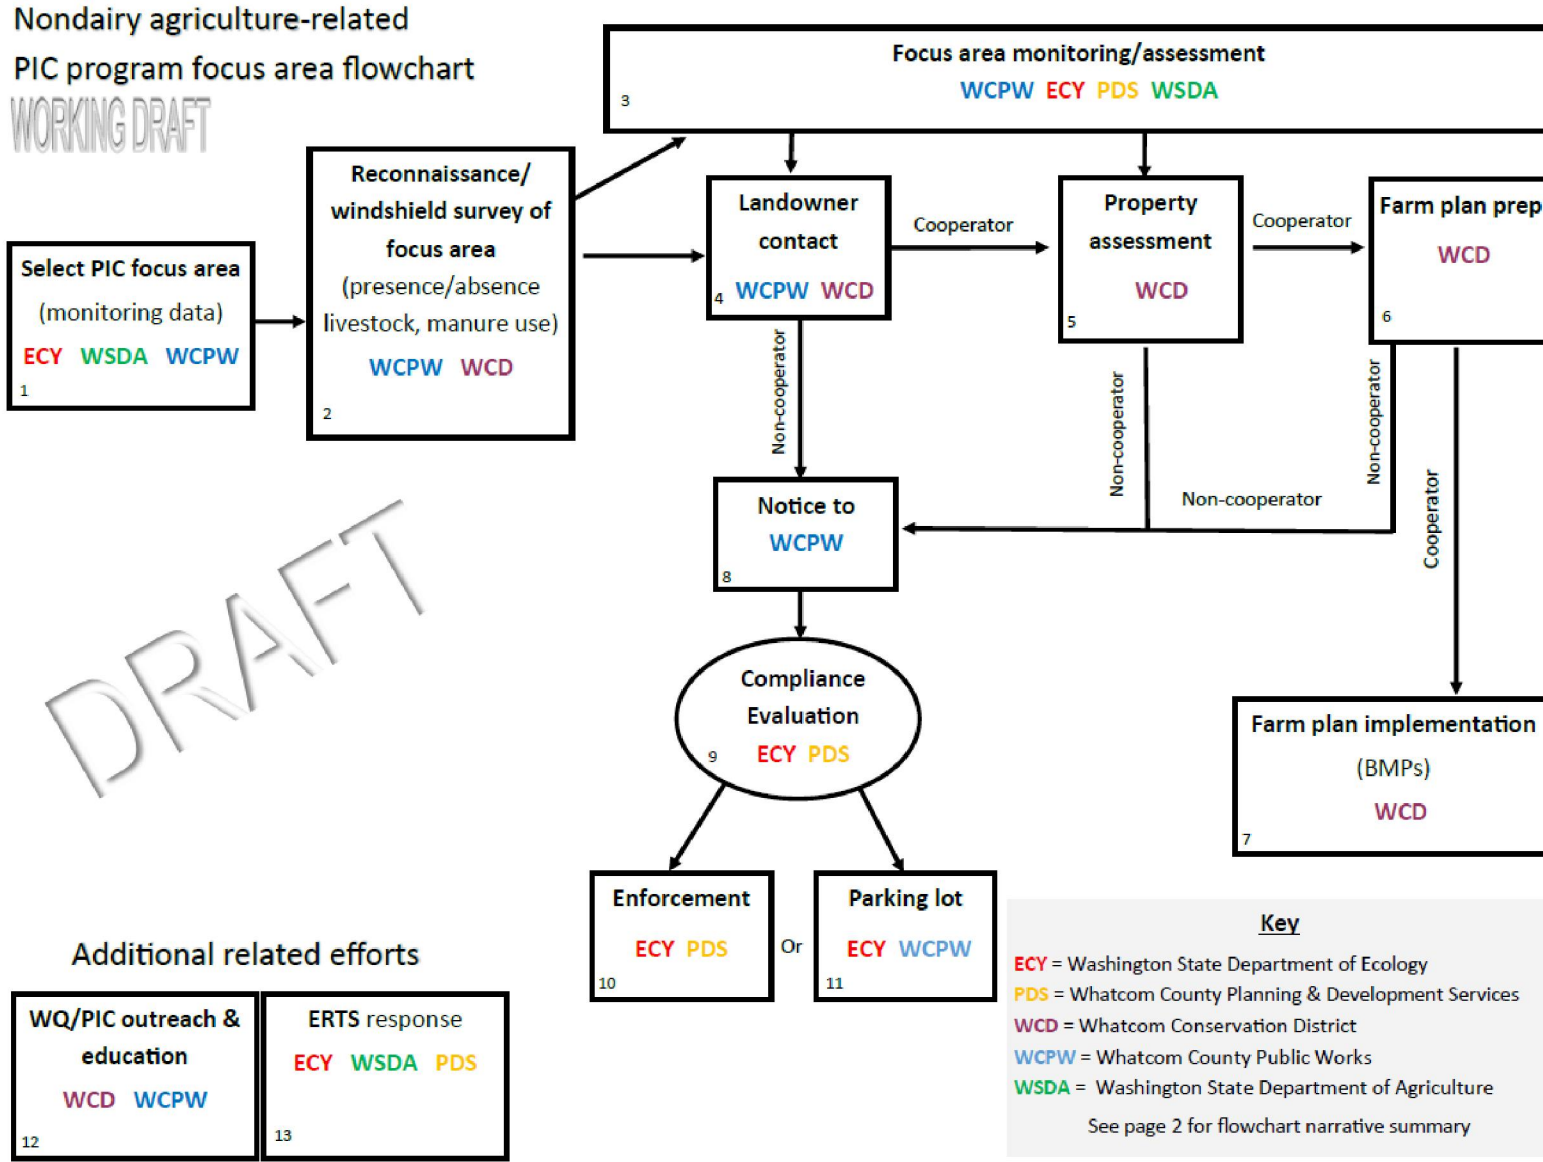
Nondairy agriculture-related PIC program focus area flowchart

WORKING DRAFT

DRAFT

Focus area monitoring/assessment
WCPW ECY PDS WSDA
3

Select PIC focus area
(monitoring data)
ECY WSDA WCPW
1

Reconnaissance/ windshield survey of focus area
(presence/absence livestock, manure use)
WCPW WCD
2

Landowner contact
4 WCPW WCD

Cooperator

Property assessment
WCD
5

Cooperator

Farm plan prep
WCD
6

Non-cooperator

Non-cooperator

Non-cooperator

Non-cooperator

Cooperator

Notice to
WCPW
8

Compliance Evaluation
9 ECY PDS

Farm plan implementation
(BMPs)
WCD
7

Enforcement
ECY PDS
10

Or

Parking lot
ECY WCPW
11

Additional related efforts

WQ/PIC outreach & education
WCD WCPW
12

ERTS response
ECY WSDA PDS
13

Key
ECY = Washington State Department of Ecology
PDS = Whatcom County Planning & Development Services
WCD = Whatcom Conservation District
WCPW = Whatcom County Public Works
WSDA = Washington State Department of Agriculture
See page 2 for flowchart narrative summary